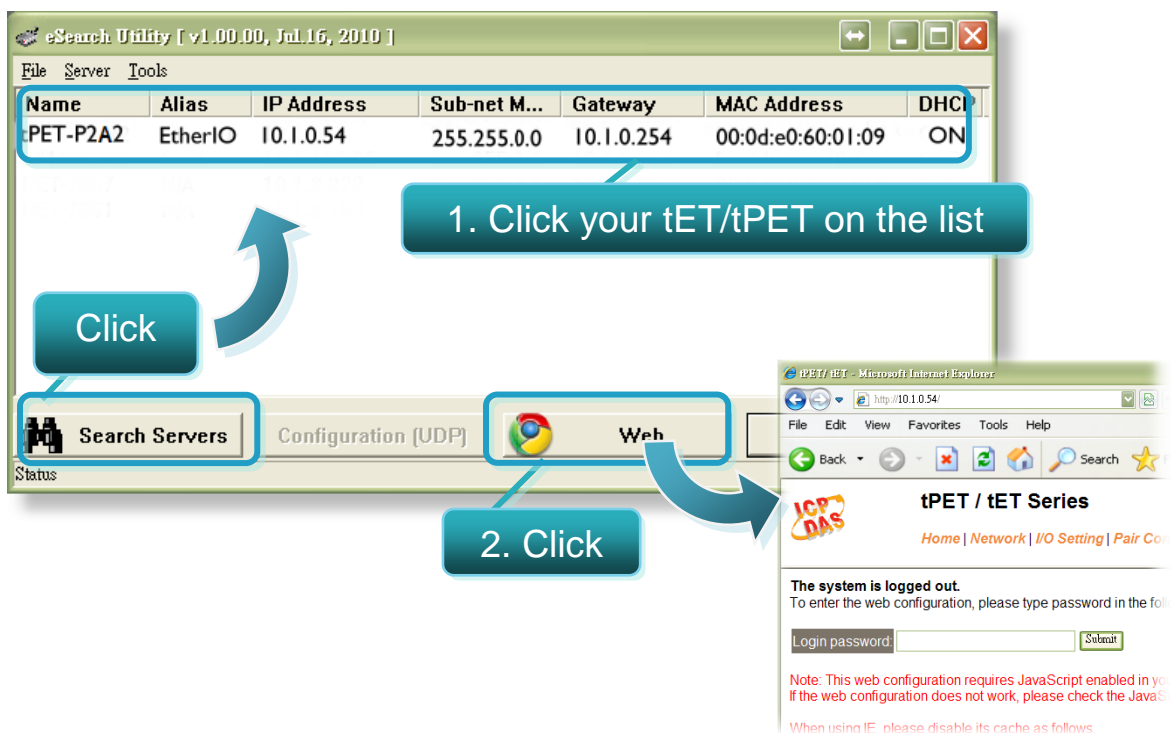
eSearch Utility [ v1.00.00, Jul.16, 2010 ]

File Server Tools

| Name | Alias | IP Address | Sub-net M... | Gateway | MAC Address | DHCP |
|---|---|---|---|---|---|---|
| tPET-P2A2 | EtherIO | 10.1.0.54 | 255.255.0.0 | 10.1.0.254 | 00:0d:e0:60:01:09 | ON |

1. Click your tET/tPET on the list

Click

Search Servers Configuration (UDP) Web

Status

2. Click

tPET/ tET - Microsoft Internet Explorer

http://10.1.0.54/

File Edit View Favorites Tools Help

Back Search

ICP DAS

tPET / tET Series

Home | Network | I/O Setting | Pair Co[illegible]

The system is logged out.
To enter the web configuration, please type password in the fol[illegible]

Login password: Submit

Note: This web configuration requires JavaScript enabled in yo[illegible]
If the web configuration does not work, please check the JavaS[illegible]

When using IE, please disable its cache as follows.